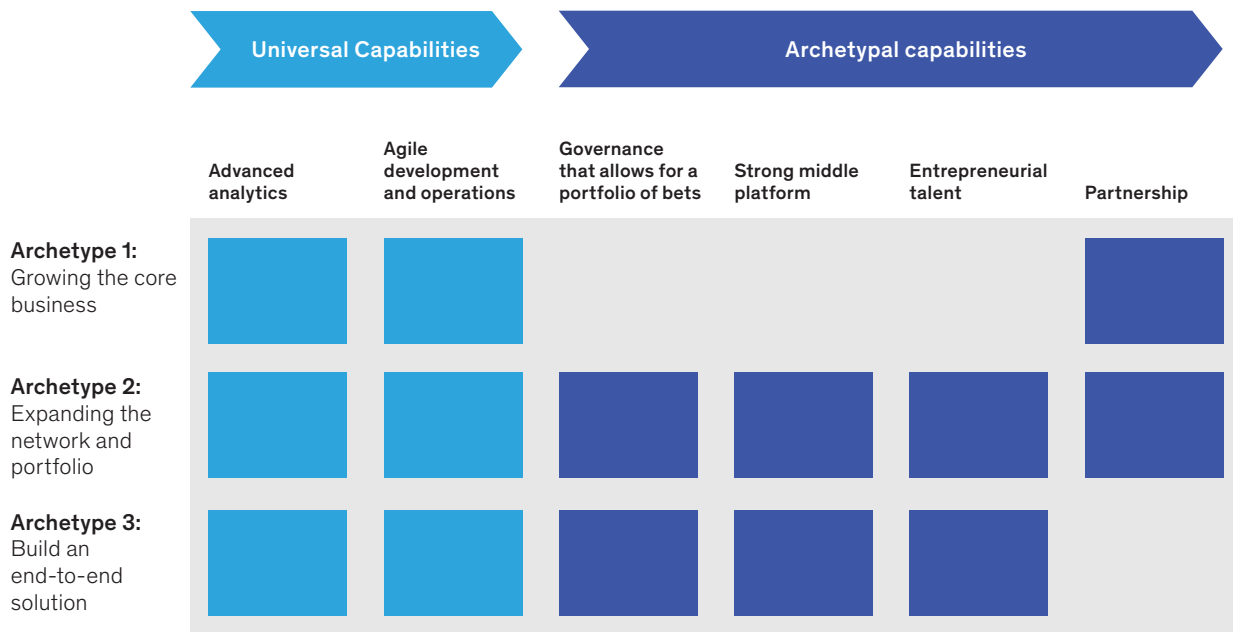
Universal Capabilities

Archetypal capabilities

Advanced analytics

Agile development and operations

Governance that allows for a portfolio of bets

Strong middle platform

Entrepreneurial talent

Partnership

Archetype 1: Growing the core business

Archetype 2: Expanding the network and portfolio

Archetype 3: Build an end-to-end solution